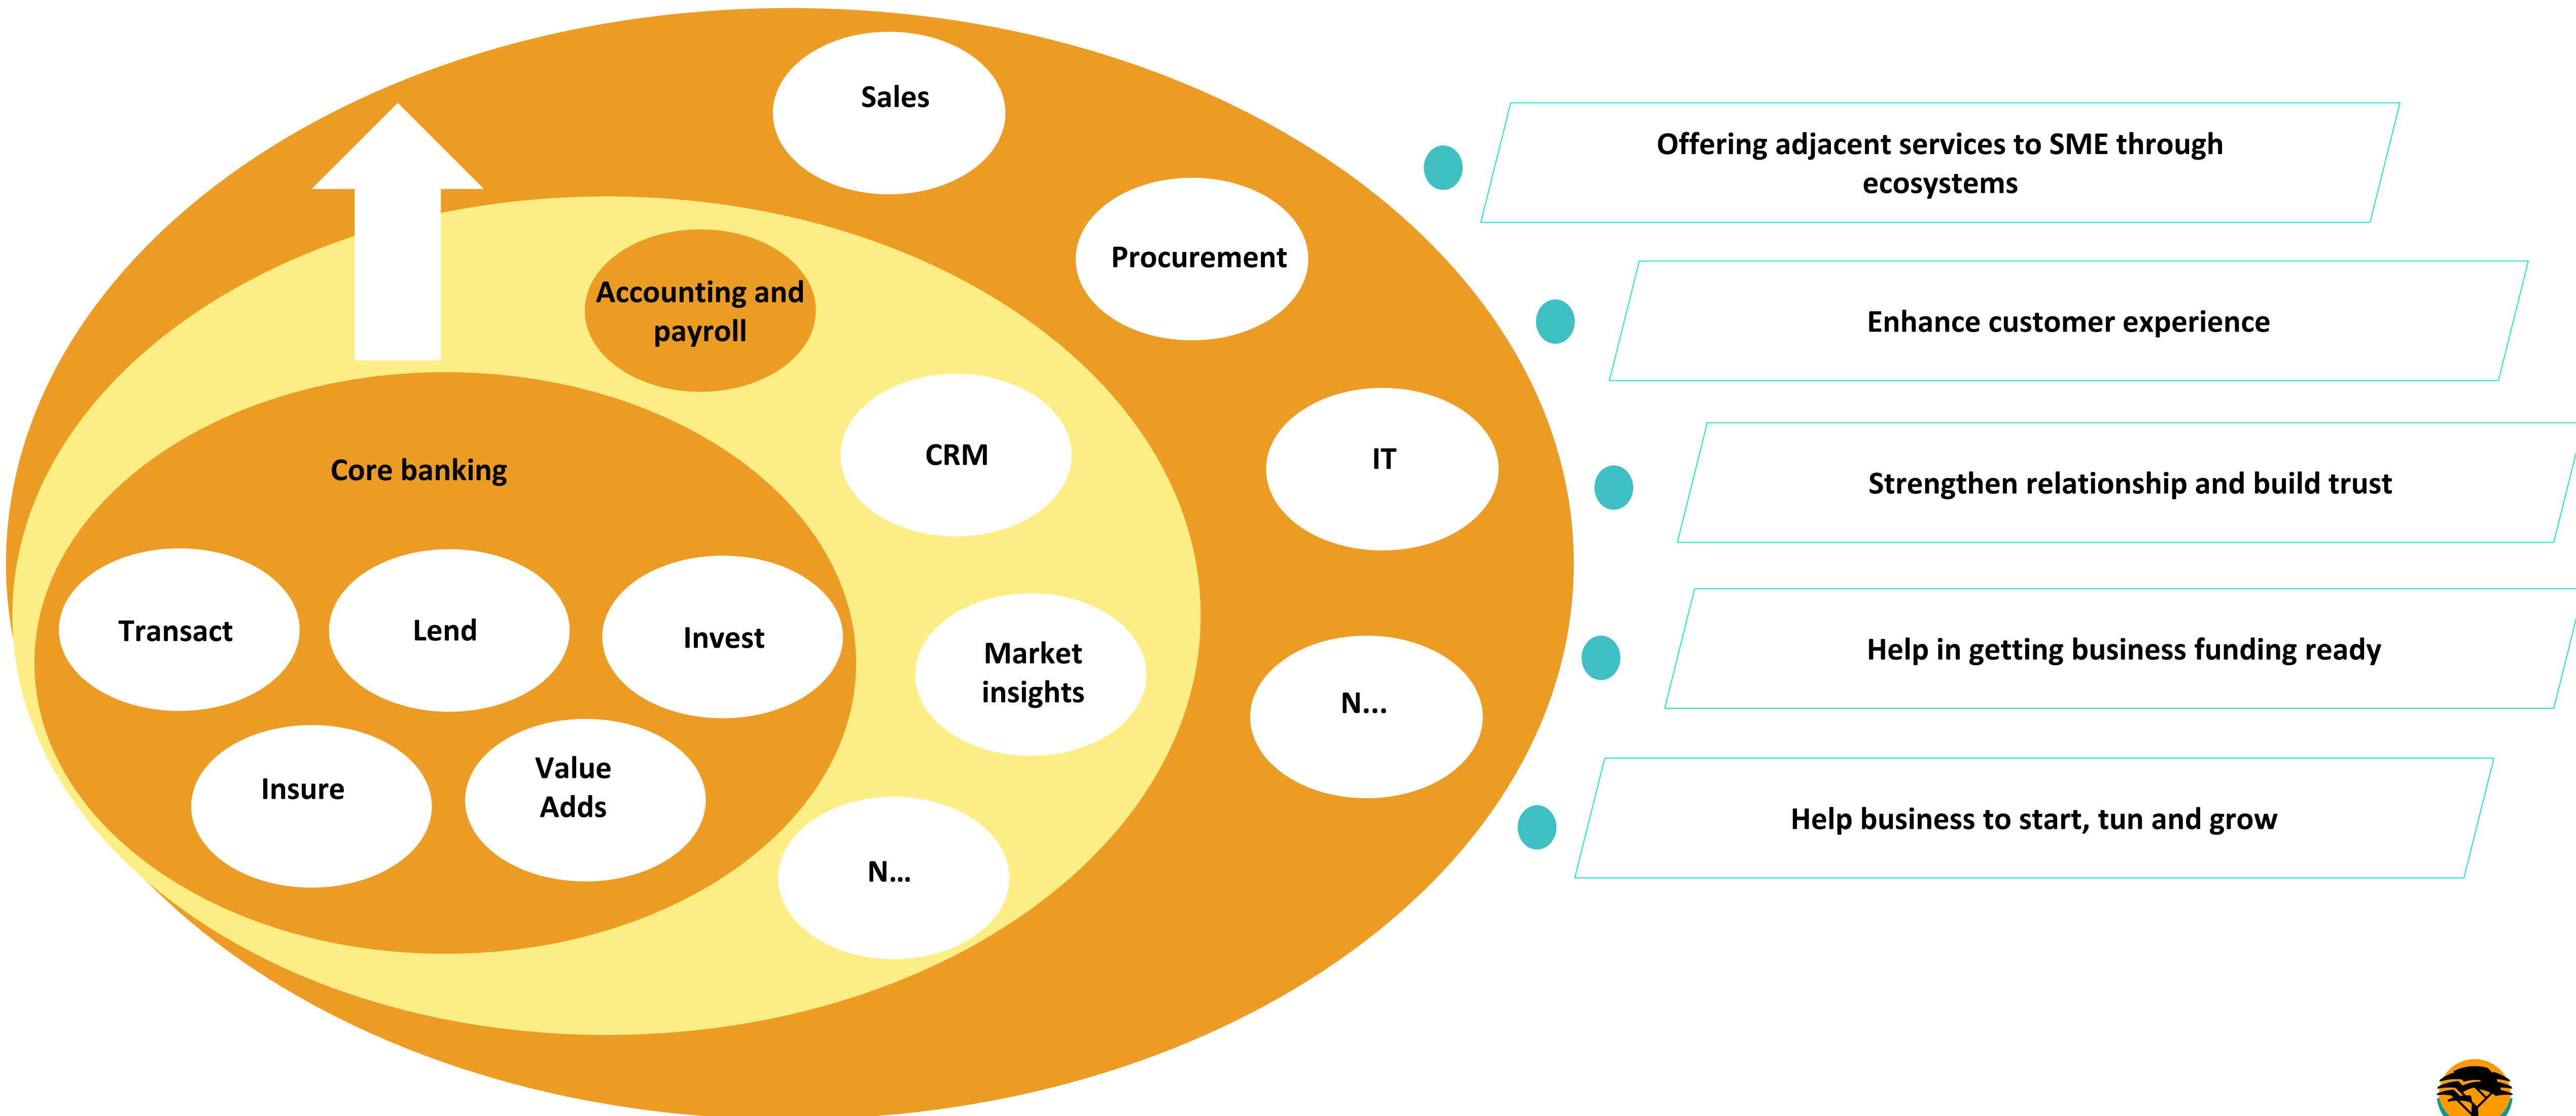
Sales

Procurement

Accounting and payroll

CRM

IT

Core banking

Transact

Lend

Invest

Market insights

N...

Insure

Value Adds

N...

Offering adjacent services to SME through ecosystems

Enhance customer experience

Strengthen relationship and build trust

Help in getting business funding ready

Help business to start, tun and grow